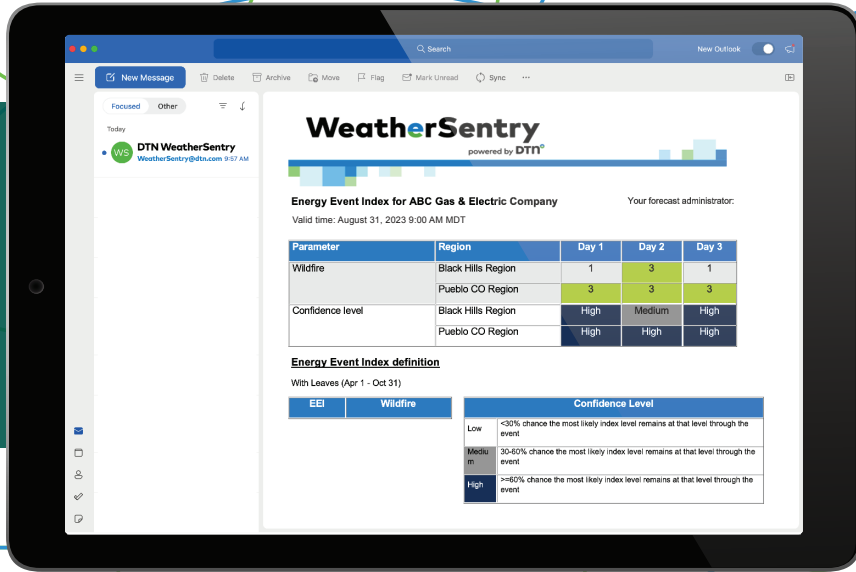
Search

New Outlook

New Message

Delete

Archive

Move

Flag

Mark Unread

Sync

...

Focused

Other

Today

WS

DTN WeatherSentry

WeatherSentry@dtn.com 9:57 AM

WeatherSentry

powered by DTN

Energy Event Index for ABC Gas & Electric Company

Your forecast administrator:

Valid time: August 31, 2023 9:00 AM MDT

| Parameter | Region | Day 1 | Day 2 | Day 3 |
|---|---|---|---|---|
| Wildfire | Black Hills Region | 1 | 3 | 1 |
| | Pueblo CO Region | 3 | 3 | 3 |
| Confidence level | Black Hills Region | High | Medium | High |
| | Pueblo CO Region | High | High | High |

Energy Event Index definition

With Leaves (Apr 1 - Oct 31)

| EEI | Wildfire |
|---|---|

| Confidence Level | |
|---|---|
| Low | <30% chance the most likely index level remains at that level through the event |
| Medium | 30-60% chance the most likely index level remains at that level through the event |
| High | >=60% chance the most likely index level remains at that level through the event |